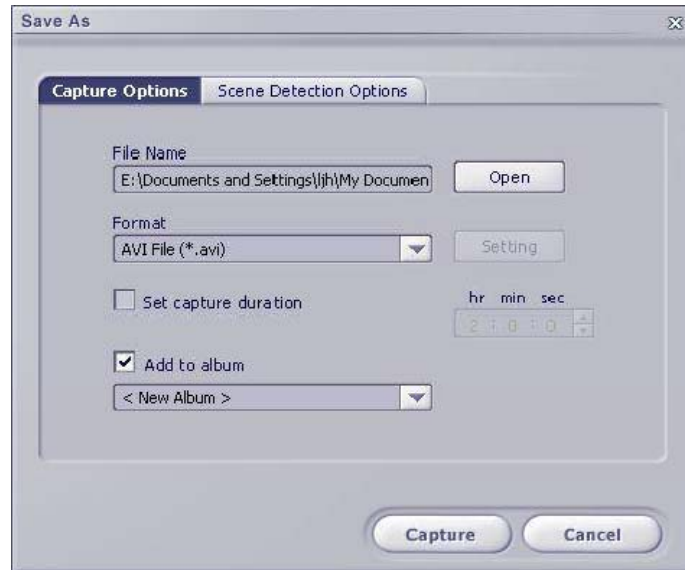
Save As

Capture Options
Scene Detection Options

File Name
E:\Documents and Settings\ljh\My Documen
Open

Format
AVI File (*.avi)
Setting

Set capture duration
hr min sec
2 : 0 : 0

Add to album
< New Album >

Capture
Cancel